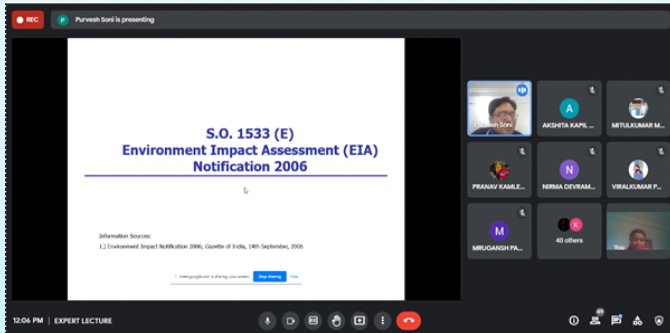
REC

P Purvesh Soni is presenting

S.O. 1533 (E)
Environment Impact Assessment (EIA)
Notification 2006

Information Sources:
1.) Environment Impact Notification 2006; Gazette of India, 14th September, 2006

meet.google.com is sharing your screen. Stop sharing Hide

Purvesh Soni

A AKSHITA KAPIL ...

MITULKUMAR M...

PRANAV KAMLE...

N NIRMA DEVRAM...

VIRALKUMAR P...

M MRUGANSH PA...

K 40 others

You

12:06 PM | EXPERT LECTURE

47